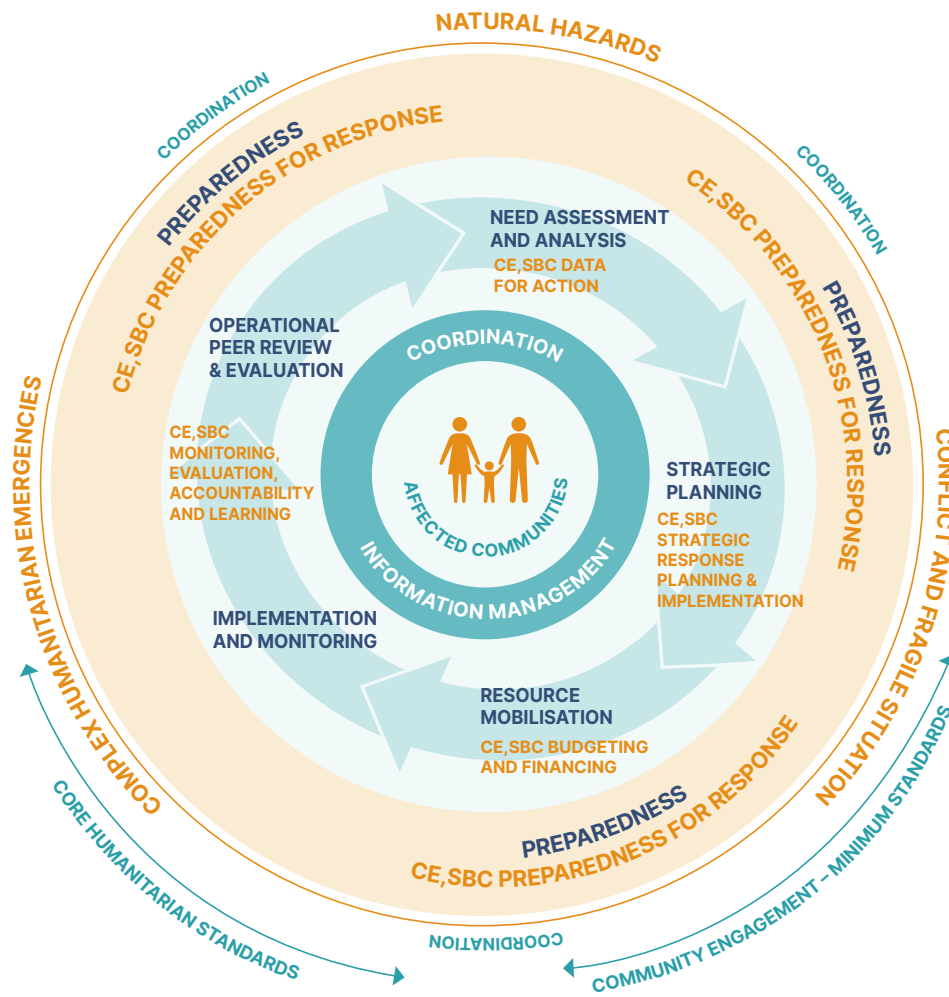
NATURAL HAZARDS

COORDINATION

PREPAREDNESS
CE, SBC PREPAREDNESS FOR RESPONSE

COORDINATION

CE, SBC PREPAREDNESS FOR RESPONSE
PREPAREDNESS

NEED ASSESSMENT AND ANALYSIS
CE,SBC DATA FOR ACTION

OPERATIONAL PEER REVIEW & EVALUATION

CE,SBC MONITORING, EVALUATION, ACCOUNTABILITY AND LEARNING

COORDINATION

AFFECTED COMMUNITIES

INFORMATION MANAGEMENT

STRATEGIC PLANNING
CE,SBC STRATEGIC RESPONSE PLANNING & IMPLEMENTATION

IMPLEMENTATION AND MONITORING

RESOURCE MOBILISATION
CE,SBC BUDGETING AND FINANCING

PREPAREDNESS
CE,SBC PREPAREDNESS FOR RESPONSE

COMPLEX HUMANITARIAN EMERGENCIES

CONFLICT AND FRAGILE SITUATION

CORE HUMANITARIAN STANDARDS

COORDINATION

COMMUNITY ENGAGEMENT – MINIMUM STANDARDS